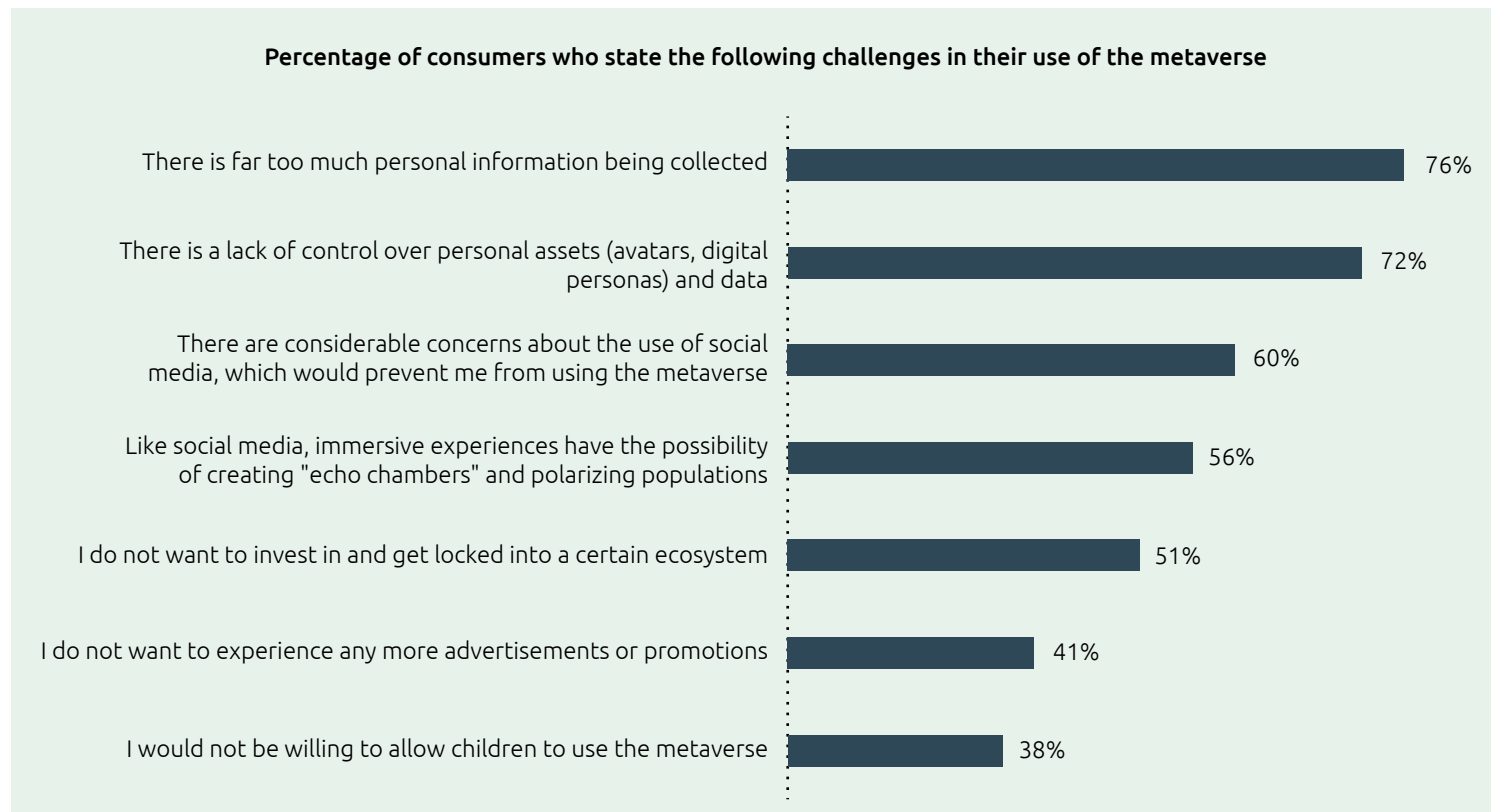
Percentage of consumers who state the following challenges in their use of the metaverse

There is far too much personal information being collected 76%

There is a lack of control over personal assets (avatars, digital personas) and data 72%

There are considerable concerns about the use of social media, which would prevent me from using the metaverse 60%

Like social media, immersive experiences have the possibility of creating "echo chambers" and polarizing populations 56%

I do not want to invest in and get locked into a certain ecosystem 51%

I do not want to experience any more advertisements or promotions 41%

I would not be willing to allow children to use the metaverse 38%